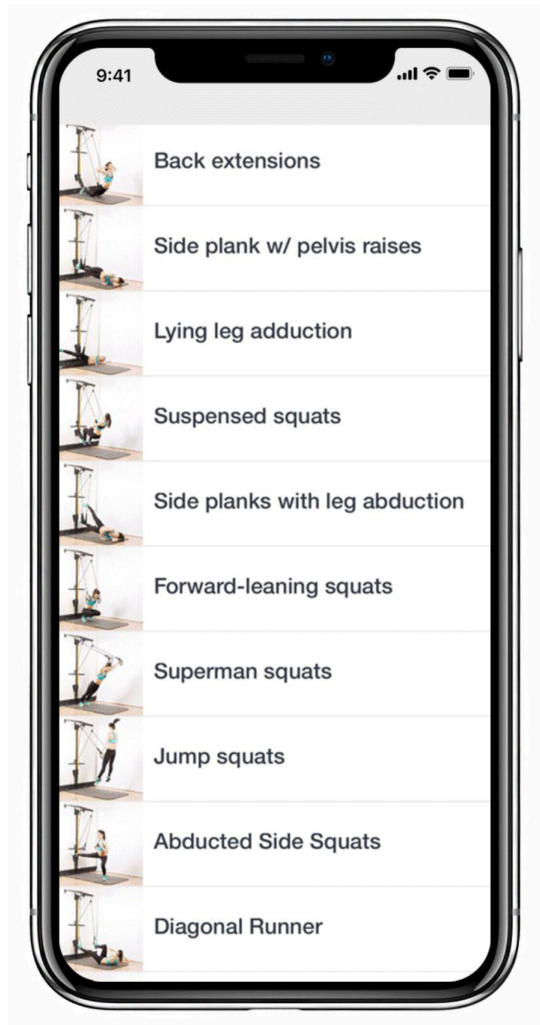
9:41

Back extensions

Side plank w/ pelvis raises

Lying leg adduction

Suspensed squats

Side planks with leg abduction

Forward-leaning squats

Superman squats

Jump squats

Abducted Side Squats

Diagonal Runner